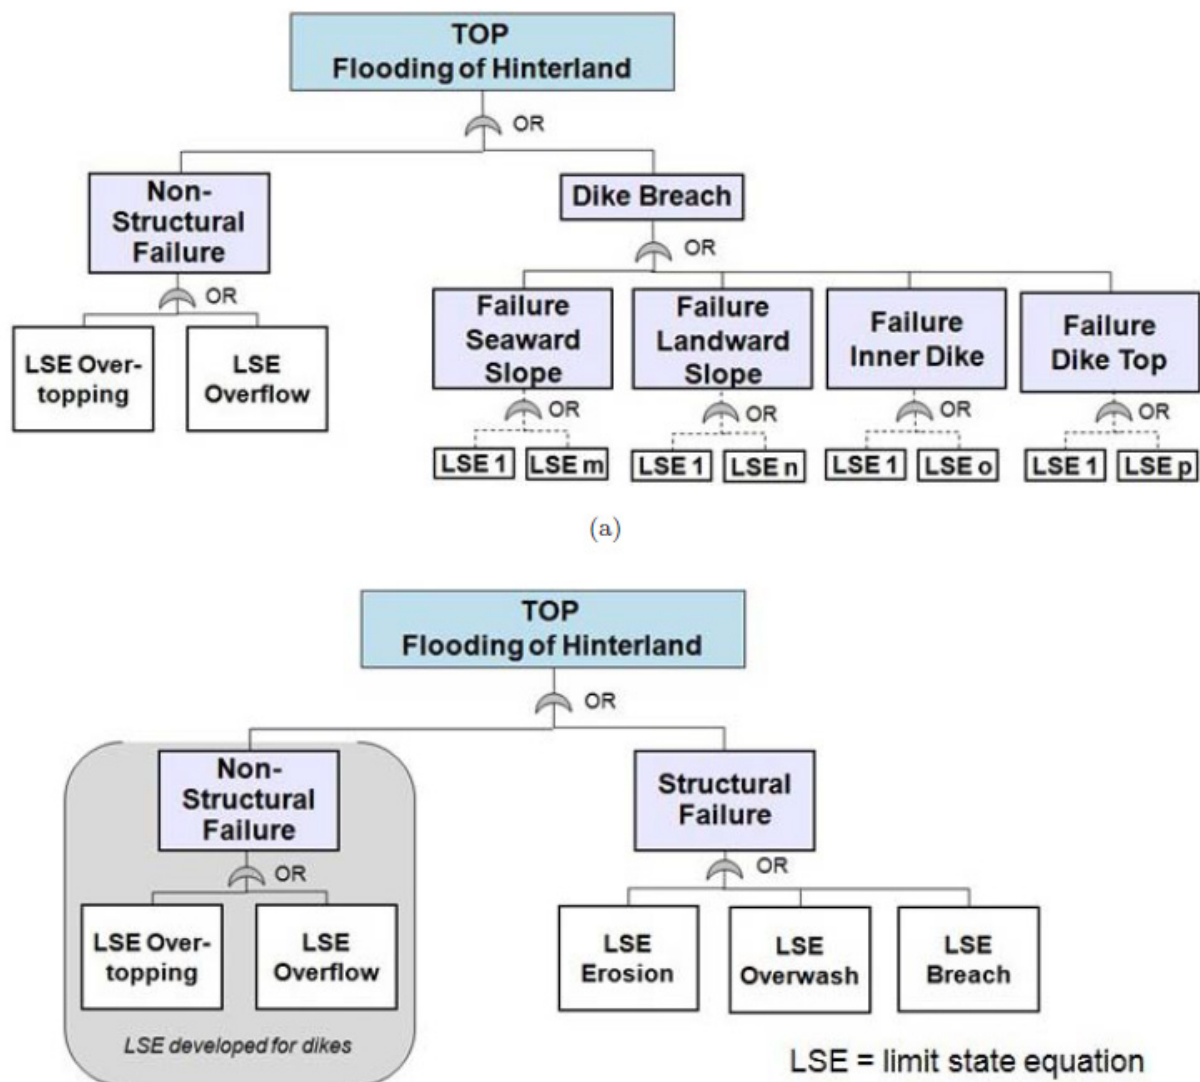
TOP
Flooding of Hinterland

OR

Non-Structural Failure

Dike Breach

OR

OR

LSE Overtopping

LSE Overflow

Failure Seaward Slope

Failure Landward Slope

Failure Inner Dike

Failure Dike Top

OR

OR

OR

OR

LSE 1

LSE m

LSE 1

LSE n

LSE 1

LSE o

LSE 1

LSE p

(a)

TOP
Flooding of Hinterland

OR

Non-Structural Failure

Structural Failure

OR

OR

LSE Overtopping

LSE Overflow

LSE Erosion

LSE Overwash

LSE Breach

LSE developed for dikes

LSE = limit state equation